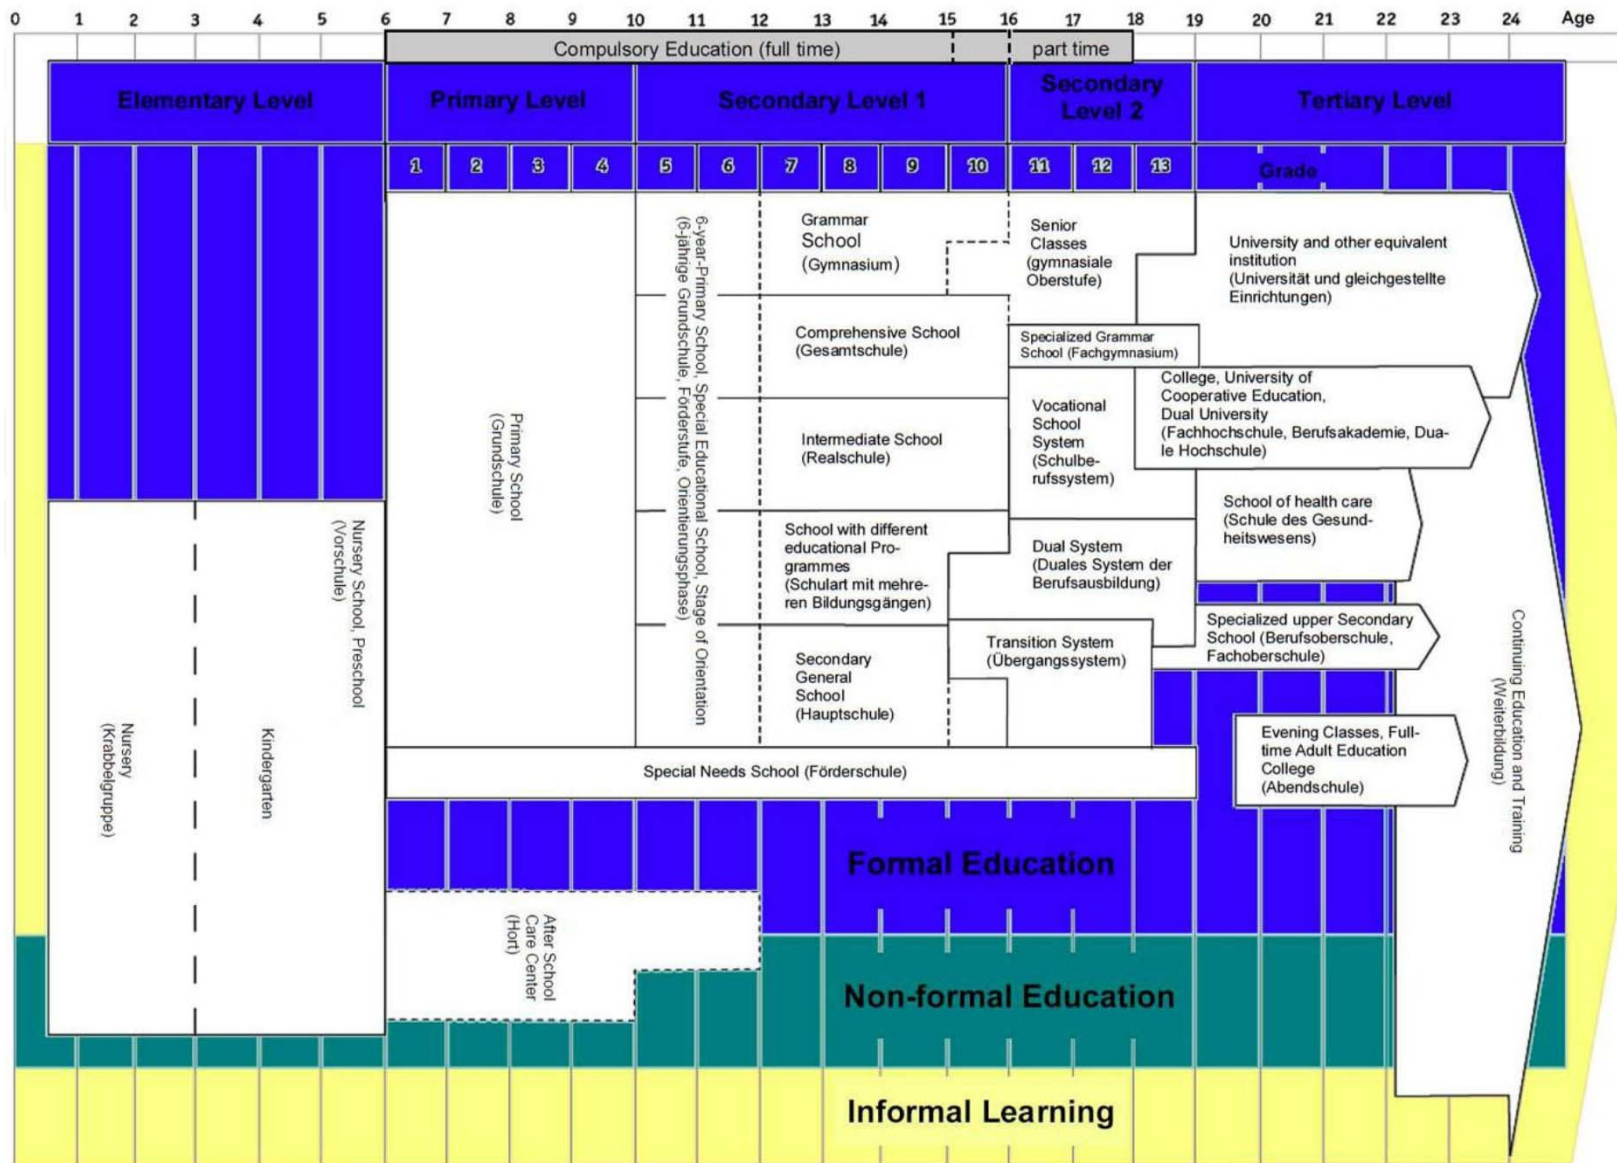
0 1 2 3 4 5 6 7 8 9 10 11 12 13 14 15 16 17 18 19 20 21 22 23 24 Age

Compulsory Education (full time)

part time

Elementary Level

Primary Level

Secondary Level 1

Secondary Level 2

Tertiary Level

1 2 3 4 5 6 7 8 9 10 11 12 13

Grade

Grammar School (Gymnasium)

Senior Classes (gymnasiale Oberstufe)

University and other equivalent institution (Universität und gleichgestellte Einrichtungen)

Comprehensive School (Gesamtschule)

Specialized Grammar School (Fachgymnasium)

College, University of Cooperative Education, Dual University (Fachhochschule, Berufsakademie, Duale Hochschule)

Primary School (Grundschule)

6-year-Primary School, Special Educational School, Stage of Orientation (6-jährige Grundschule, Förderstufe, Orientierungsphase)

Intermediate School (Realschule)

Vocational School System (Schulberufssystem)

School of health care (Schule des Gesundheitswesens)

Nursery School, Preschool (Vorschule)

School with different educational Programmes (Schulart mit mehreren Bildungsgängen)

Dual System (Duales System der Berufsausbildung)

Transition System (Übergangssystem)

Specialized upper Secondary School (Berufsoberschule, Fachoberschule)

Nursery (Krabbelgruppe)

Kindergarten

Secondary General School (Hauptschule)

Continuing Education and Training (Weiterbildung)

Evening Classes, Full-time Adult Education College (Abendschule)

Special Needs School (Förderschule)

Formal Education

After School Care Center (Hort)

Non-formal Education

Informal Learning